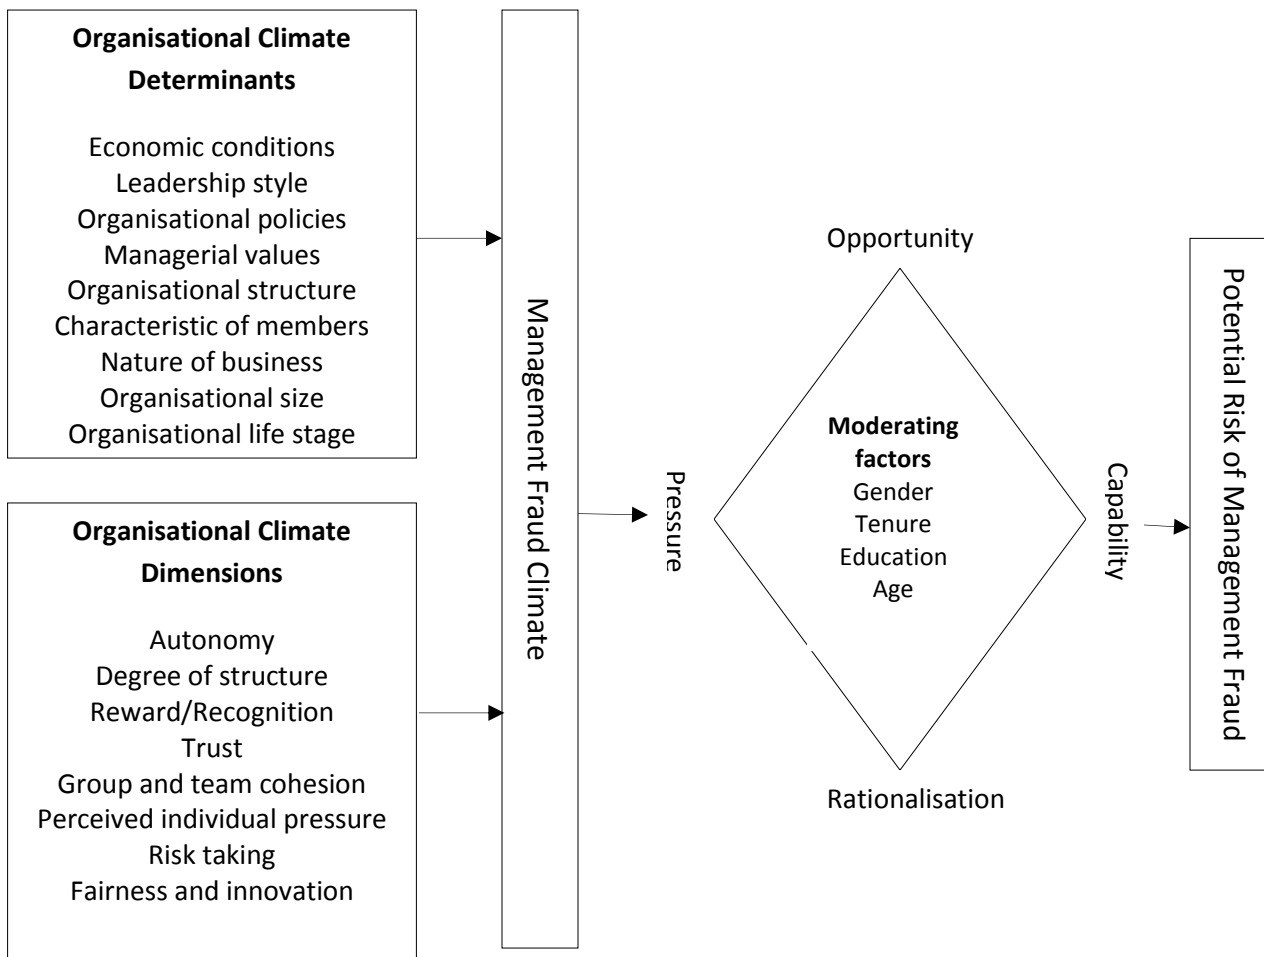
**Organisational Climate Determinants**

Economic conditions
Leadership style
Organisational policies
Managerial values
Organisational structure
Characteristic of members
Nature of business
Organisational size
Organisational life stage

**Organisational Climate Dimensions**

Autonomy
Degree of structure
Reward/Recognition
Trust
Group and team cohesion
Perceived individual pressure
Risk taking
Fairness and innovation

Management Fraud Climate

Pressure

Opportunity

**Moderating factors**
Gender
Tenure
Education
Age

Rationalisation

Capability

Potential Risk of Management Fraud